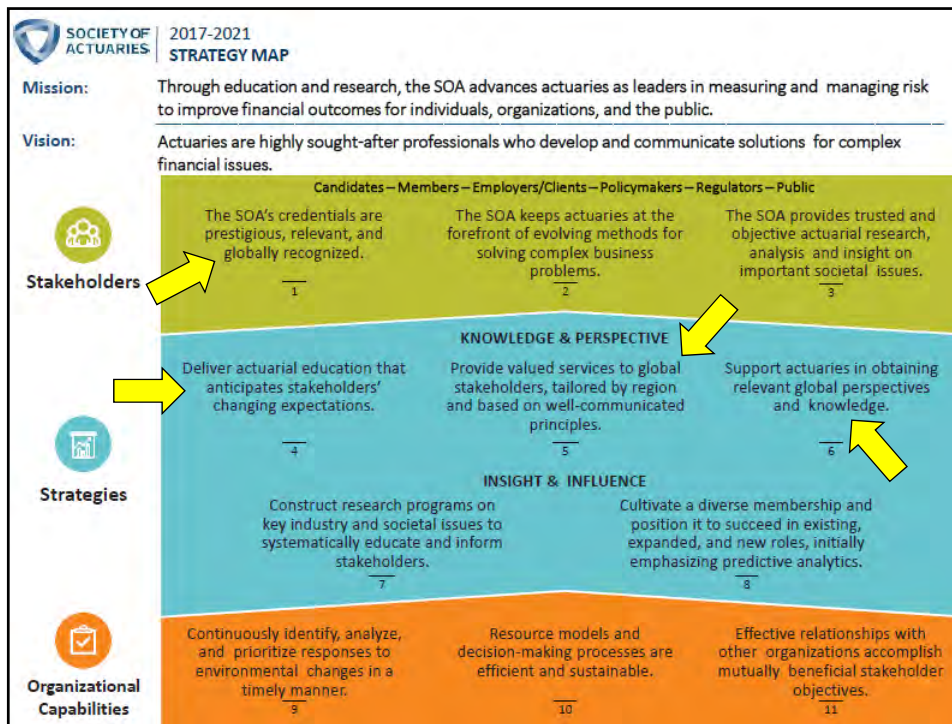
SOCIETY OF ACTUARIES

2017-2021
STRATEGY MAP

Mission: Through education and research, the SOA advances actuaries as leaders in measuring and managing risk to improve financial outcomes for individuals, organizations, and the public.

Vision: Actuaries are highly sought-after professionals who develop and communicate solutions for complex financial issues.

Candidates – Members – Employers/Clients – Policymakers – Regulators – Public

Stakeholders

The SOA's credentials are prestigious, relevant, and globally recognized.
1

The SOA keeps actuaries at the forefront of evolving methods for solving complex business problems.
2

The SOA provides trusted and objective actuarial research, analysis and insight on important societal issues.
3

KNOWLEDGE & PERSPECTIVE

Strategies

Deliver actuarial education that anticipates stakeholders' changing expectations.
4

Provide valued services to global stakeholders, tailored by region and based on well-communicated principles.
5

Support actuaries in obtaining relevant global perspectives and knowledge.
6

INSIGHT & INFLUENCE

Construct research programs on key industry and societal issues to systematically educate and inform stakeholders.
7

Cultivate a diverse membership and position it to succeed in existing, expanded, and new roles, initially emphasizing predictive analytics.
8

Organizational Capabilities

Continuously identify, analyze, and prioritize responses to environmental changes in a timely manner.
9

Resource models and decision-making processes are efficient and sustainable.
10

Effective relationships with other organizations accomplish mutually beneficial stakeholder objectives.
11